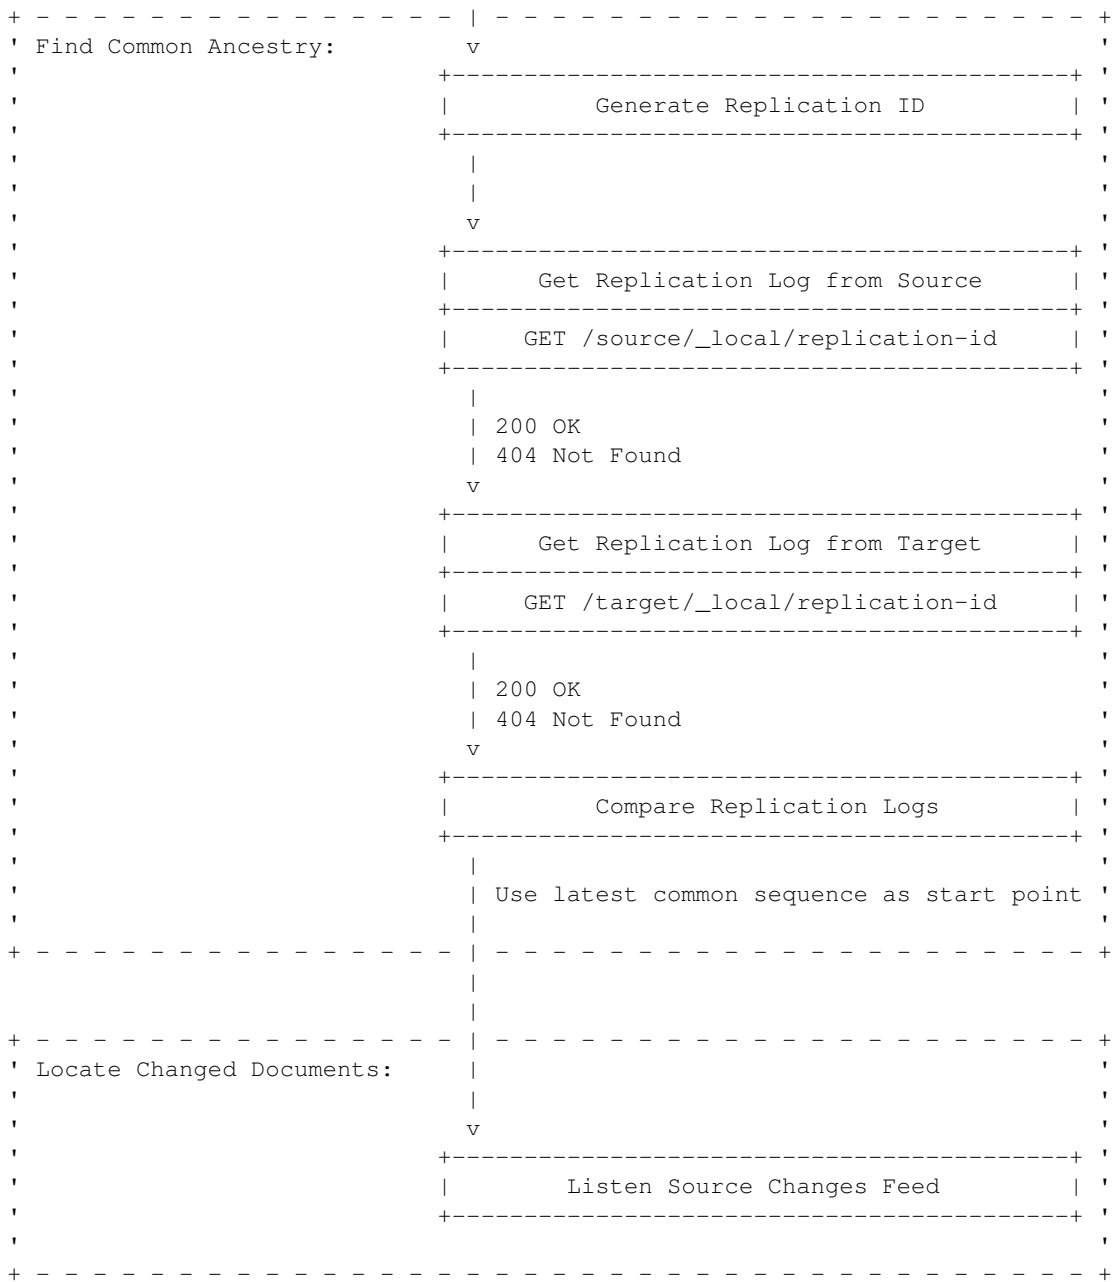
Find Common Ancestry:

Generate Replication ID

Get Replication Log from Source

GET /source/_local/replication-id

200 OK
404 Not Found

Get Replication Log from Target

GET /target/_local/replication-id

200 OK
404 Not Found

Compare Replication Logs

Use latest common sequence as start point

Locate Changed Documents:

Listen Source Changes Feed